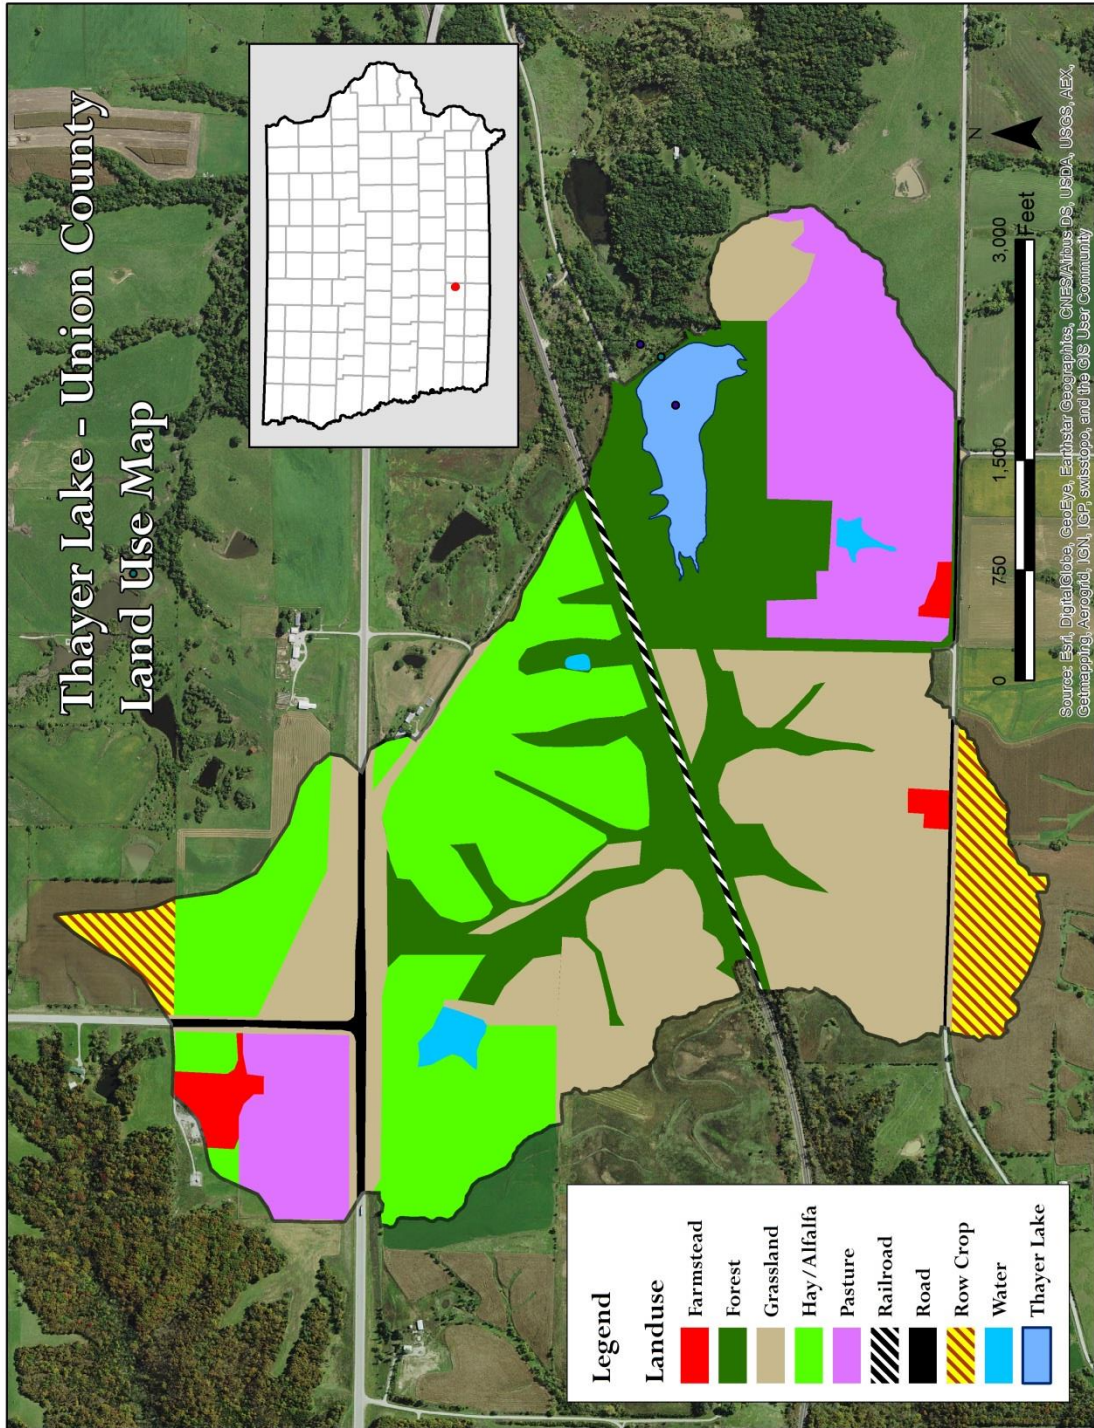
Thayer Lake - Union County Land Use Map

N

0 750 1,500 3,000 Feet

Source: Esri, DigitalGlobe, GeoEye, Earthstar Geographics, CNES/Airbus DS, USDA, USGS, AEX, Getmapping, Aerogrid, IGN, IGP, swisstopo, and the GIS User Community

Legend
Landuse
Farmstead
Forest
Grassland
Hay/Alfalfa
Pasture
Railroad
Road
Row Crop
Water
Thayer Lake